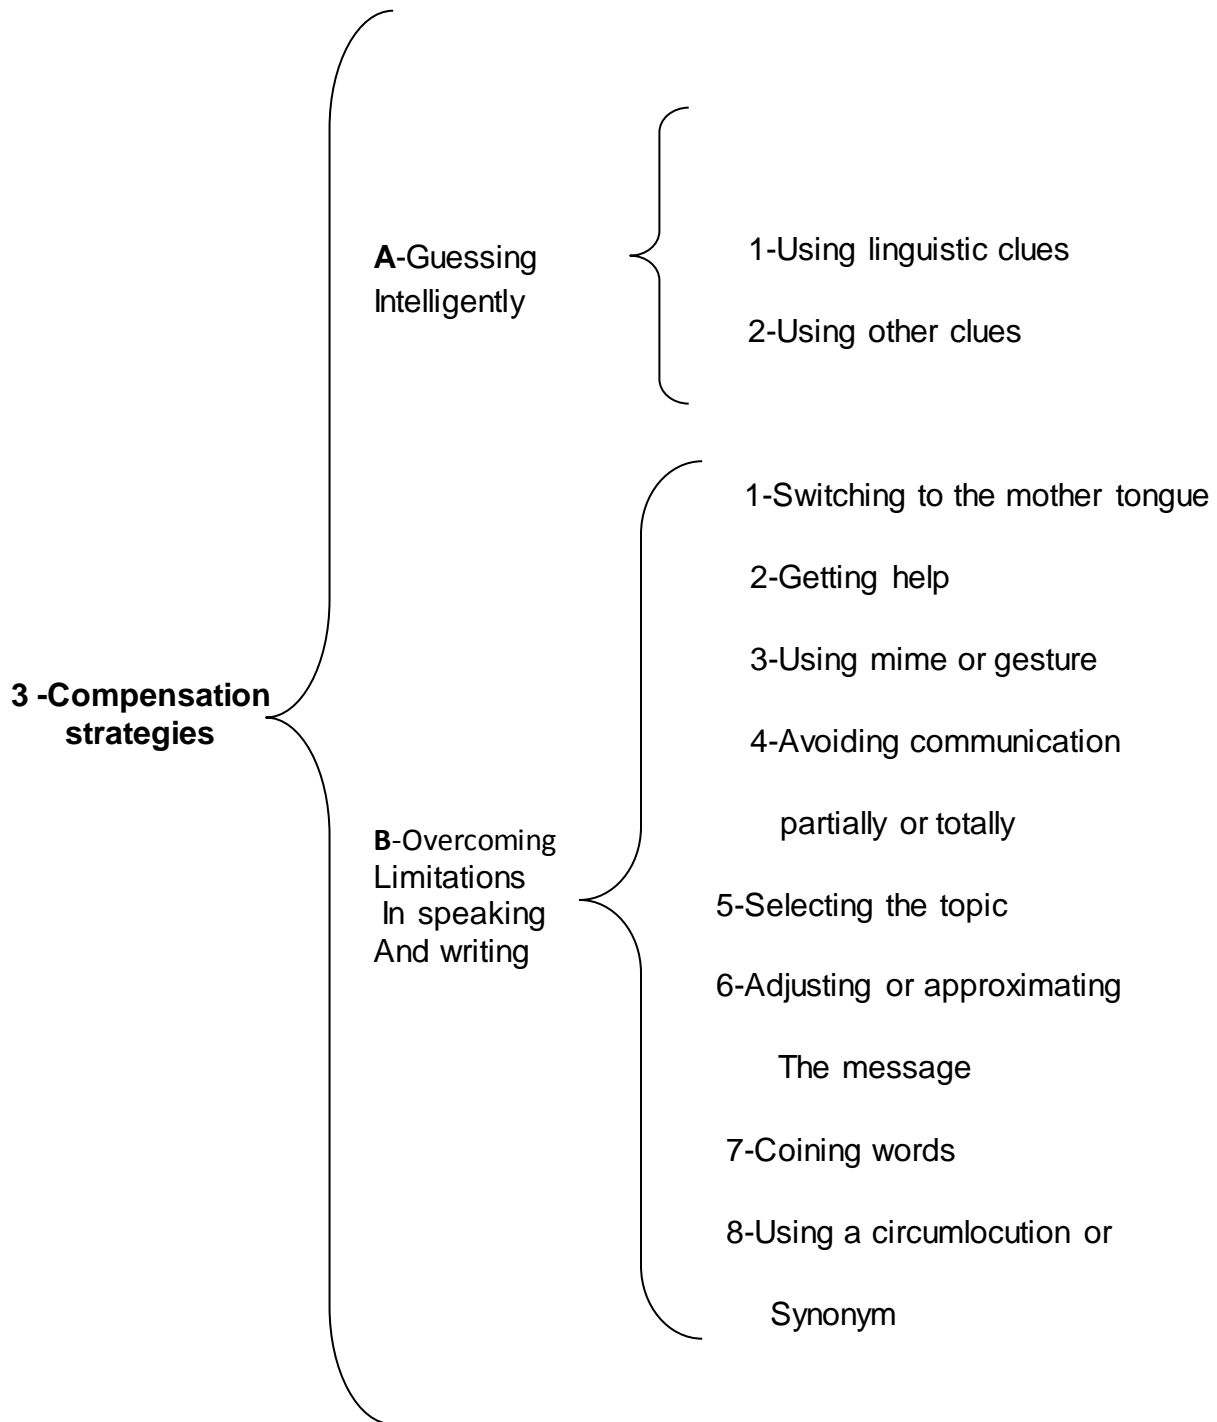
3 -Compensation strategies

A-Guessing Intelligently

1-Using linguistic clues

2-Using other clues

B-Overcoming Limitations In speaking And writing

1-Switching to the mother tongue

2-Getting help

3-Using mime or gesture

4-Avoiding communication partially or totally

5-Selecting the topic

6-Adjusting or approximating The message

7-Coining words

8-Using a circumlocution or Synonym